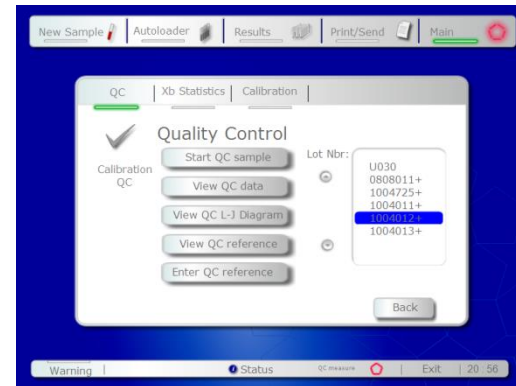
New Sample | Autoloader | Results | Print/Send | Main

QC | Xb Statistics | Calibration

Calibration QC

Quality Control

Start QC sample

View QC data

View QC L-J Diagram

View QC reference

Enter QC reference

Lot Nbr:

U030
0808011+
1004725+
1004011+
1004012+
1004013+

Back

Warning | Status | QC measure | Exit | 20:56